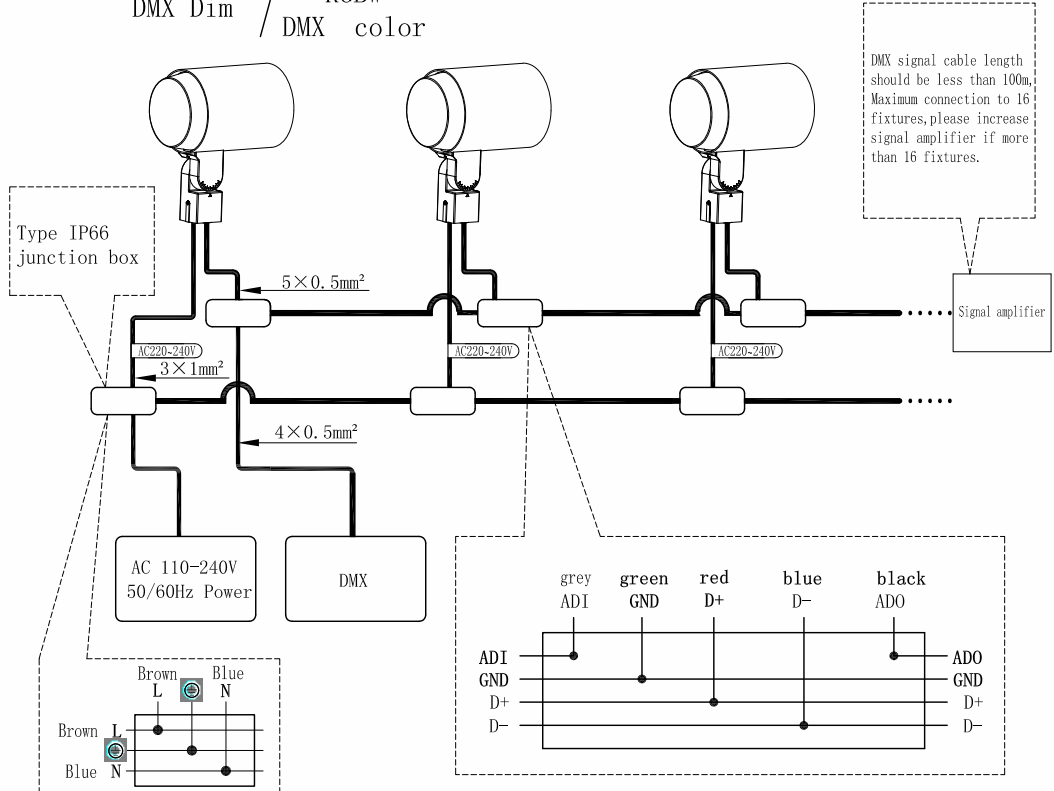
DMX Dim / RGBW DMX color

DMX signal cable length should be less than 100m, Maximum connection to 16 fixtures, please increase signal amplifier if more than 16 fixtures.

Type IP66 junction box

$5\times0.5mm^2$

Signal amplifier

AC220-240V

AC220-240V

AC220-240V

$3\times1mm^2$

$4\times0.5mm^2$

AC 110-240V 50/60Hz Power

DMX

grey ADI

green GND

red D+

blue D−

black ADO

ADI
GND
D+
D−

ADO
GND
D+
D−

Brown L

Blue N

Brown L

Blue N